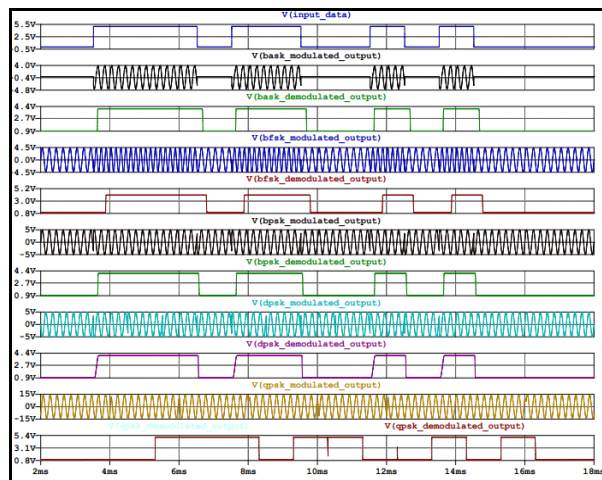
V(input_data)
5.5V
2.5V
-0.5V
V(bask_modulated_output)
4.0V
-0.4V
-4.8V
V(bask_demodulated_output)
4.4V
2.7V
0.9V
V(bfsk_modulated_output)
4.5V
0.0V
-4.5V
V(bfsk_demodulated_output)
5.2V
3.0V
0.8V
V(bpsk_modulated_output)
5V
0V
-5V
V(bpsk_demodulated_output)
4.4V
2.7V
0.9V
V(dpsk_modulated_output)
5V
0V
-5V
V(dpsk_demodulated_output)
4.4V
2.7V
0.9V
V(qpsk_modulated_output)
15V
0V
-15V
V(qpsk_demodulated_output)
V(qpsk_demodulated_output)
5.4V
3.1V
0.8V
2ms 4ms 6ms 8ms 10ms 12ms 14ms 16ms 18ms